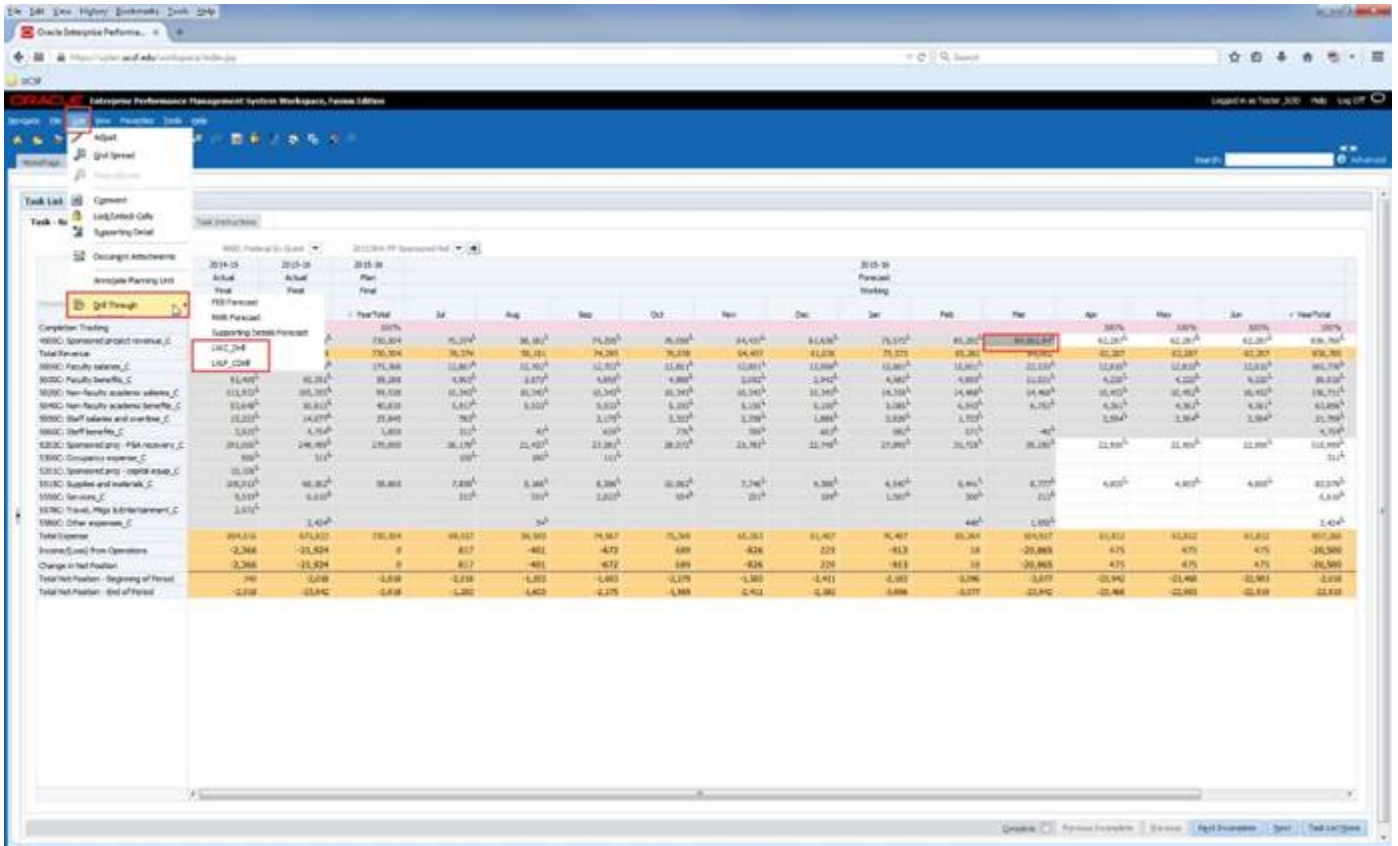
File Edit View History Bookmarks Tools Help

Oracle Enterprise Performa...

https://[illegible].ucsf.edu/workspace/index.jsp

Search

UCSF

ORACLE Enterprise Performance Management System Workspace, Fusion Edition

Logged in as Tester_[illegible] Help Log Off

Navigate File Edit View Favorites Tools Help

Adjust
Grid Spread
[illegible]
Comment
Lock/Unlock Cells
Supporting Detail
Document Attachments
Annotate Planning Unit
Drill Through

FES Forecast
RMS Forecast
Supporting Details Forecast
LRCC_Drill
LRLP_COAR

Search Advanced

Home Page

Task List

Task - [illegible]

Task Instructions

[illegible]: Federal Sn Grant | 2015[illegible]: PP Sponsored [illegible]

| | 2014-15 Actual Final | 2015-16 Actual Final | 2015-16 Plan Final | | | | | | | 2015-16 Forecast Working | | | | | | |
|---|---|---|---|---|---|---|---|---|---|---|---|---|---|---|---|---|
| | | | YearTotal | Jul | Aug | Sep | Oct | Nov | Dec | Jan | Feb | Mar | Apr | May | Jun | YearTotal |
| Completion Tracking | | | 100% | | | | | | | | | | 100% | 100% | 100% | 100% |
| 4500C: Sponsored project revenue_C | | | 730,924 | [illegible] | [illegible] | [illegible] | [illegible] | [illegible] | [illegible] | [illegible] | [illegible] | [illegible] | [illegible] | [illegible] | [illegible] | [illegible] |
| Total Revenue | | | 730,924 | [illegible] | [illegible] | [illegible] | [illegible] | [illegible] | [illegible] | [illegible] | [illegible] | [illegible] | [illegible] | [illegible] | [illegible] | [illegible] |
| 5000C: Faculty salaries_C | | | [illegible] | | | | | | | | | | | | | |
| 5010C: Faculty benefits_C | | | | | | | | | | | | | | | | |
| 5020C: Non-faculty academic salaries_C | | | | | | | | | | | | | | | | |
| 5040C: Non-faculty academic benefits_C | | | | | | | | | | | | | | | | |
| 5050C: Staff salaries and overtime_C | | | | | | | | | | | | | | | | |
| 5060C: Staff benefits_C | | | | | | | | | | | | | | | | |
| 5203C: Sponsored proj - F&A recovery_C | | | | | | | | | | | | | | | | |
| 5300C: Occupancy expense_C | | | | | | | | | | | | | | | | |
| 5301C: Sponsored proj - capital equip_C | | | | | | | | | | | | | | | | |
| 5510C: Supplies and materials_C | | | | | | | | | | | | | | | | |
| 5550C: Services_C | | | | | | | | | | | | | | | | |
| 5570C: Travel, Mtgs & Entertainment_C | | | | | | | | | | | | | | | | |
| 5580C: Other expenses_C | | | | | | | | | | | | | | | | |
| Total Expense | | | | | | | | | | | | | | | | |
| Income/(Loss) from Operations | -2,366 | -21,924 | 0 | 817 | -401 | -672 | 689 | -826 | 229 | -913 | 18 | -20,865 | 475 | 475 | 475 | -20,500 |
| Change in Net Position | -2,366 | -21,924 | 0 | 817 | -401 | -672 | 689 | -826 | 229 | -913 | 18 | -20,865 | 475 | 475 | 475 | -20,500 |
| Total Net Position - Beginning of Period | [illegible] | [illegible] | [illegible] | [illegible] | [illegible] | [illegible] | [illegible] | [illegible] | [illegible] | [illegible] | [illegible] | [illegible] | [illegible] | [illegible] | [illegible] | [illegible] |
| Total Net Position - End of Period | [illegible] | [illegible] | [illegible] | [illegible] | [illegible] | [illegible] | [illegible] | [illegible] | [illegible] | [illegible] | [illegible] | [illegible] | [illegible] | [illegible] | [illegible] | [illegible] |

Complete Previous Incomplete Previous Next Incomplete Next Task List Home